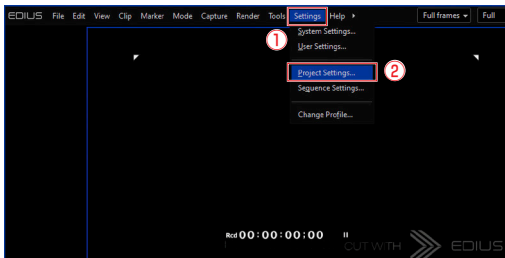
EDIUS File Edit View Clip Marker Mode Capture Render Tools Settings Help

Full frames Full

① System Settings...
User Settings...

Project Settings... ②
Sequence Settings...

Change Profile...

Rcd 00:00:00:00

CUT WITH EDIUS